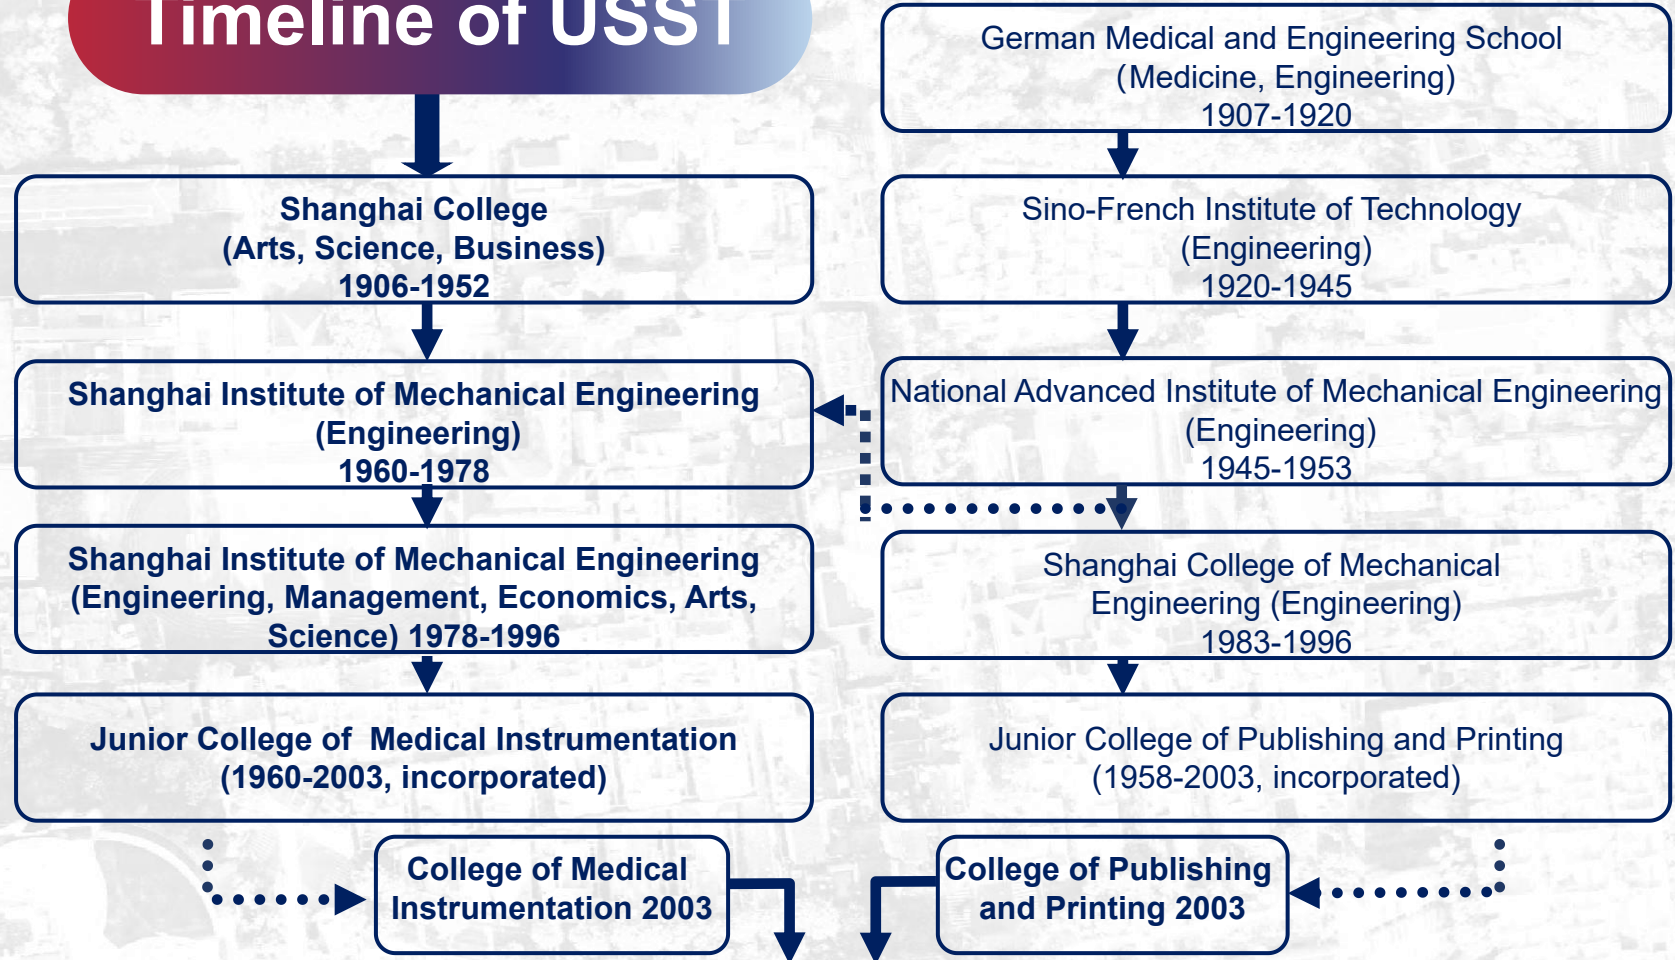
Timeline of USST

German Medical and Engineering School
(Medicine, Engineering)
1907-1920

Shanghai College
(Arts, Science, Business)
1906-1952

Sino-French Institute of Technology
(Engineering)
1920-1945

Shanghai Institute of Mechanical Engineering
(Engineering)
1960-1978

National Advanced Institute of Mechanical Engineering
(Engineering)
1945-1953

Shanghai Institute of Mechanical Engineering
(Engineering, Management, Economics, Arts, Science) 1978-1996

Shanghai College of Mechanical Engineering (Engineering)
1983-1996

Junior College of Medical Instrumentation
(1960-2003, incorporated)

Junior College of Publishing and Printing
(1958-2003, incorporated)

College of Medical Instrumentation 2003

College of Publishing and Printing 2003